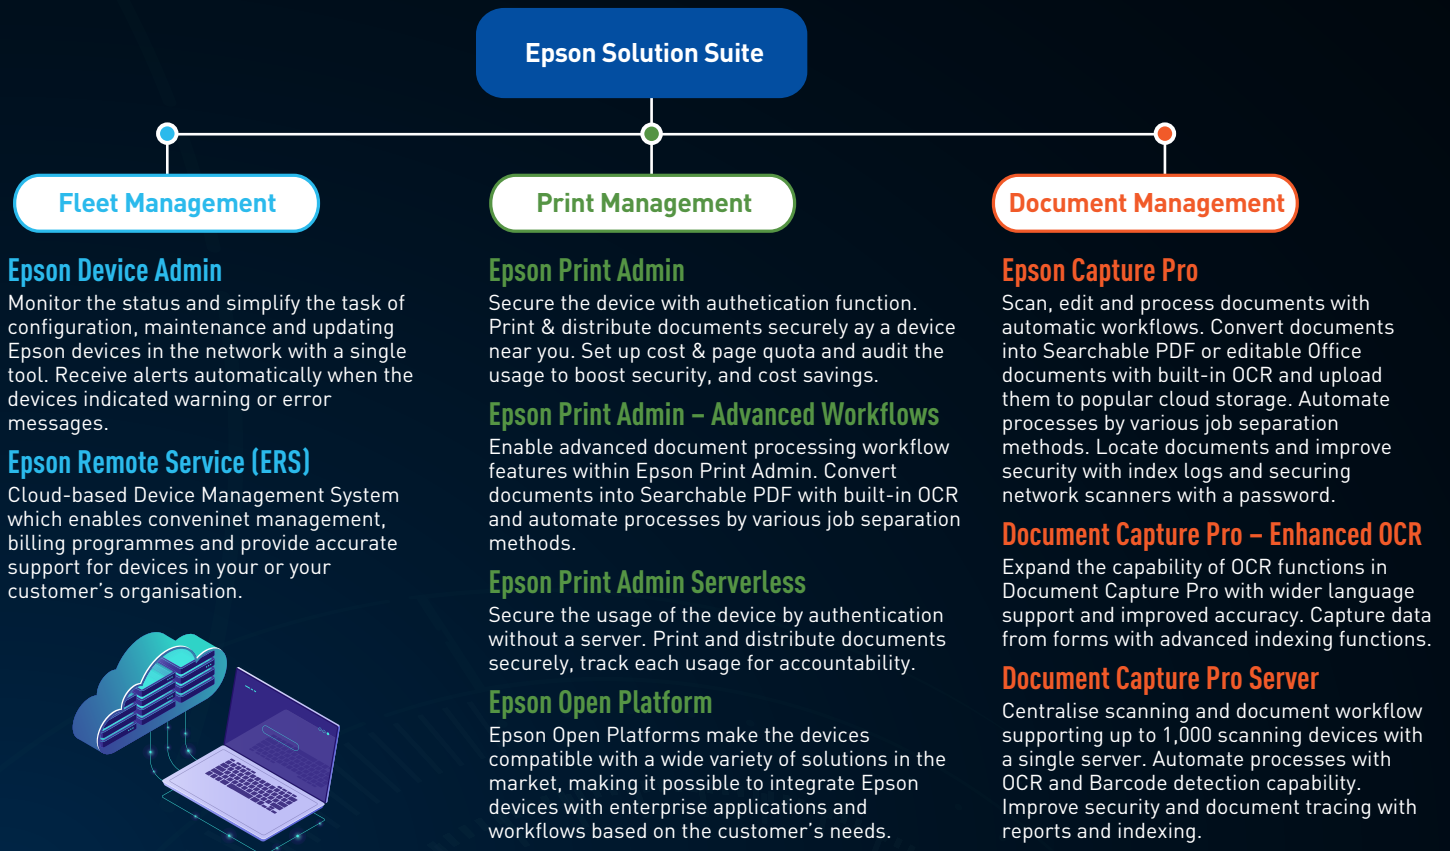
Epson Solution Suite

Fleet Management

Epson Device Admin
Monitor the status and simplify the task of configuration, maintenance and updating Epson devices in the network with a single tool. Receive alerts automatically when the devices indicated warning or error messages.

Epson Remote Service (ERS)
Cloud-based Device Management System which enables conveninet management, billing programmes and provide accurate support for devices in your or your customer's organisation.

Print Management

Epson Print Admin
Secure the device with authetication function. Print & distribute documents securely ay a device near you. Set up cost & page quota and audit the usage to boost security, and cost savings.

Epson Print Admin – Advanced Workflows
Enable advanced document processing workflow features within Epson Print Admin. Convert documents into Searchable PDF with built-in OCR and automate processes by various job separation methods.

Epson Print Admin Serverless
Secure the usage of the device by authentication without a server. Print and distribute documents securely, track each usage for accountability.

Epson Open Platform
Epson Open Platforms make the devices compatible with a wide variety of solutions in the market, making it possible to integrate Epson devices with enterprise applications and workflows based on the customer's needs.

Document Management

Epson Capture Pro
Scan, edit and process documents with automatic workflows. Convert documents into Searchable PDF or editable Office documents with built-in OCR and upload them to popular cloud storage. Automate processes by various job separation methods. Locate documents and improve security with index logs and securing network scanners with a password.

Document Capture Pro – Enhanced OCR
Expand the capability of OCR functions in Document Capture Pro with wider language support and improved accuracy. Capture data from forms with advanced indexing functions.

Document Capture Pro Server
Centralise scanning and document workflow supporting up to 1,000 scanning devices with a single server. Automate processes with OCR and Barcode detection capability. Improve security and document tracing with reports and indexing.